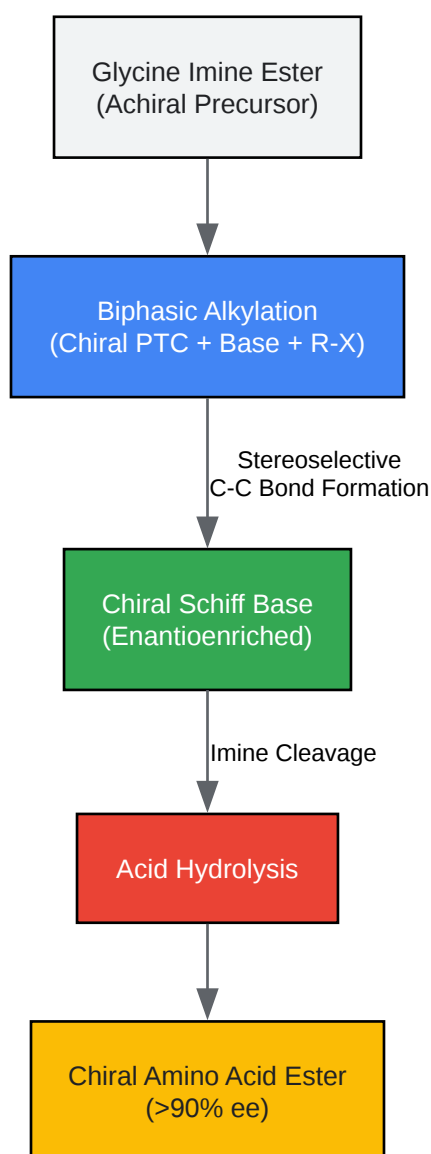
Glycine Imine Ester
(Achiral Precursor)

Biphasic Alkylation
(Chiral PTC + Base + R-X)

Stereoselective
C-C Bond Formation

Chiral Schiff Base
(Enantioenriched)

Imine Cleavage

Acid Hydrolysis

Chiral Amino Acid Ester
(>90% ee)